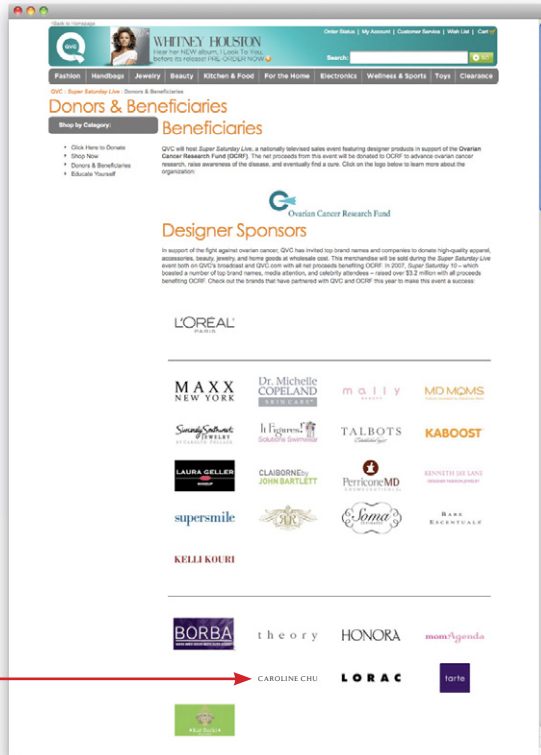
‹Back to Homepage

QVC

WHITNEY HOUSTON

Hear her NEW album, I Look To You, before its release! PRE-ORDER NOW

Order Status | My Account | Customer Service | Wish List | Cart

Search: GO

Fashion | Handbags | Jewelry | Beauty | Kitchen & Food | For the Home | Electronics | Wellness & Sports | Toys | Clearance

QVC : Super Saturday Live : Donors & Beneficiaries

Donors & Beneficiaries

Shop by Category:

- Click Here to Donate
- Shop Now
- Donors & Beneficiaries
- Educate Yourself

Beneficiaries

QVC will host Super Saturday Live, a nationally televised sales event featuring designer products in support of the Ovarian Cancer Research Fund (OCRF). The net proceeds from this event will be donated to OCRF to advance ovarian cancer research, raise awareness of the disease, and eventually find a cure. Click on the logo below to learn more about the organization:

Ovarian Cancer Research Fund

Designer Sponsors

In support of the fight against ovarian cancer, QVC has invited top brand names and companies to donate high-quality apparel, accessories, beauty, jewelry, and home goods at wholesale cost. This merchandise will be sold during the Super Saturday Live event both on QVC's broadcast and QVC.com with all net proceeds benefiting OCRF. In 2007, Super Saturday 10 – which boasted a number of top brand names, media attention, and celebrity attendees – raised over $3.2 million with all proceeds benefiting OCRF. Check out the brands that have partnered with QVC and OCRF this year to make this event a success:

L'ORÉAL PARIS

MAXX NEW YORK | Dr. Michelle COPELAND SKIN CARE | mally BEAUTY | MD MOMS

Sweetly Southwest JEWELRY | It Figures!! Solutions Swimwear | TALBOTS | KABOOST

LAURA GELLER MAKEUP | CLAIBORNE by JOHN BARTLETT | PerriconeMD | KENNETH JAY LANE

supersmile | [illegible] | Soma | BARE ESCENTUALS

KELLI KOURI

BORBA | theory | HONORA | momAgenda

CAROLINE CHU | LORAC | tarte

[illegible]